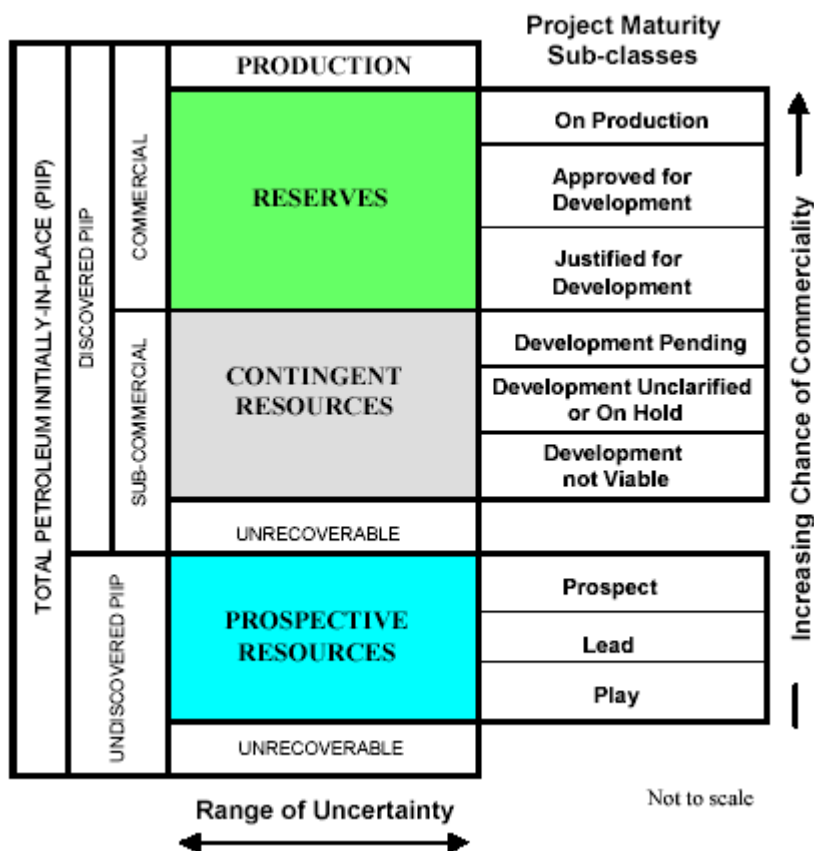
Project Maturity Sub-classes

TOTAL PETROLEUM INITIALLY-IN-PLACE (PIIP)

DISCOVERED PIIP

COMMERCIAL

PRODUCTION

RESERVES

On Production

Approved for Development

Justified for Development

SUB-COMMERCIAL

CONTINGENT RESOURCES

Development Pending

Development Unclarified or On Hold

Development not Viable

UNRECOVERABLE

UNDISCOVERED PIIP

PROSPECTIVE RESOURCES

Prospect

Lead

Play

UNRECOVERABLE

Increasing Chance of Commerciality

Range of Uncertainty

Not to scale